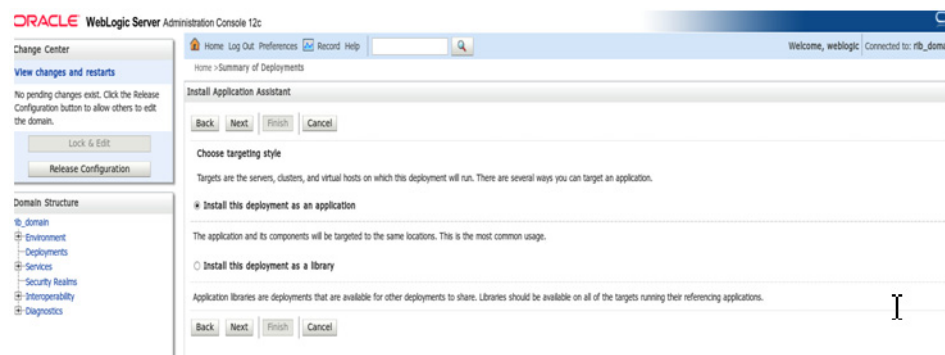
ORACLE WebLogic Server Administration Console 12c

Change Center

View changes and restarts

No pending changes exist. Click the Release Configuration button to allow others to edit the domain.

Lock & Edit

Release Configuration

Domain Structure

rib_domain
Environment
Deployments
Services
Security Realms
Interoperability
Diagnostics

Home Log Out Preferences Record Help

Welcome, weblogic Connected to: rib_doma

Home >Summary of Deployments

Install Application Assistant

Back Next Finish Cancel

Choose targeting style

Targets are the servers, clusters, and virtual hosts on which this deployment will run. There are several ways you can target an application.

Install this deployment as an application

The application and its components will be targeted to the same locations. This is the most common usage.

Install this deployment as a library

Application libraries are deployments that are available for other deployments to share. Libraries should be available on all of the targets running their referencing applications.

Back Next Finish Cancel